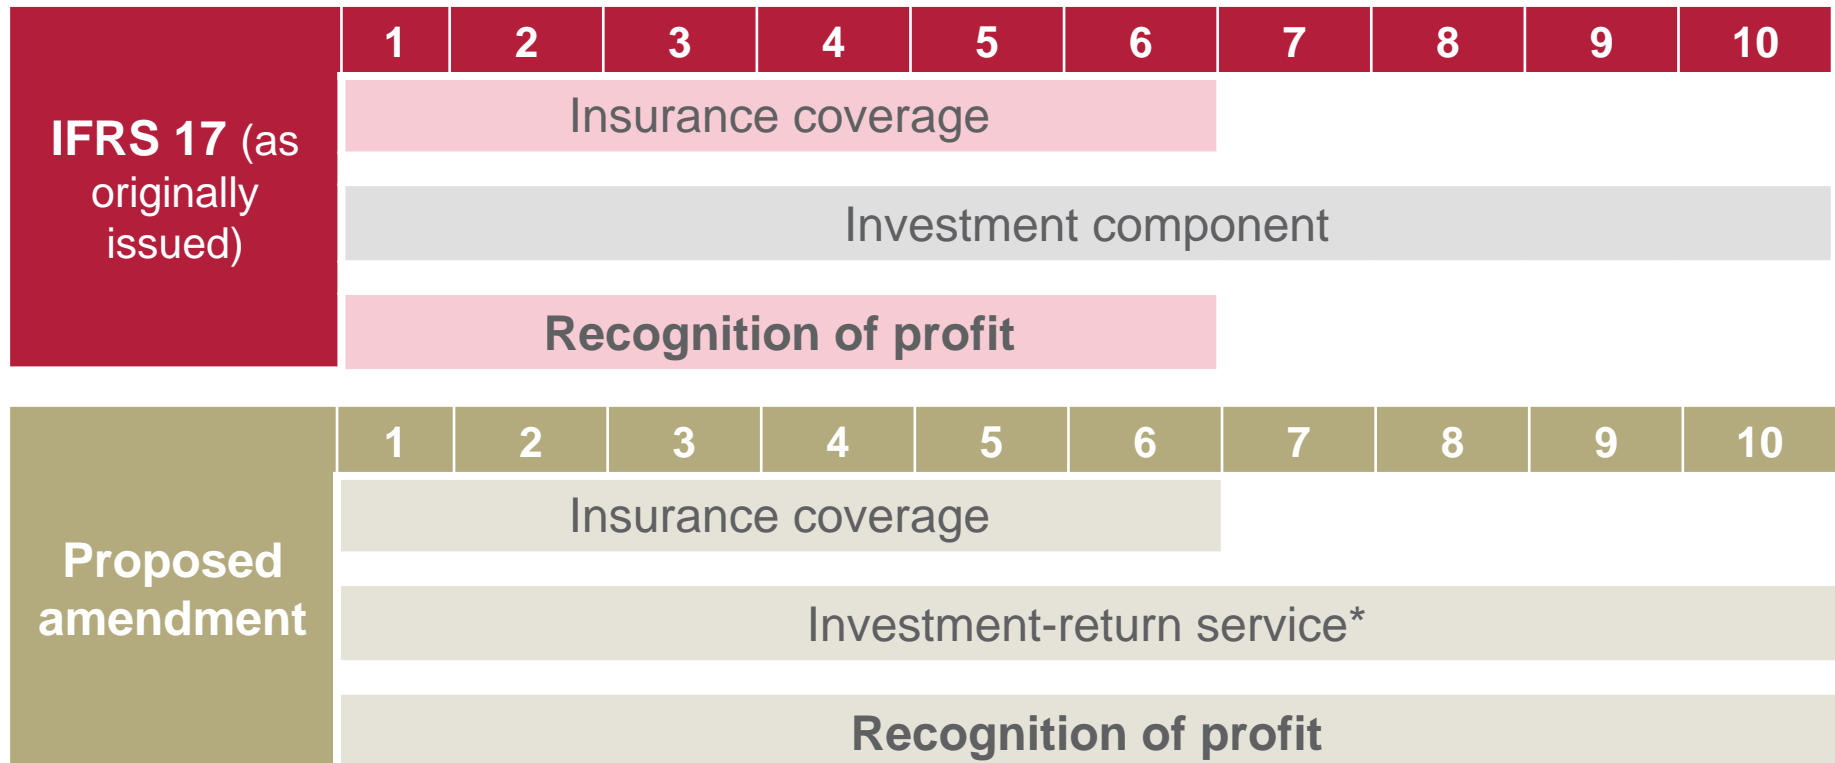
IFRS 17 (as originally issued)

| 1 | 2 | 3 | 4 | 5 | 6 | 7 | 8 | 9 | 10 |
|---|---|---|---|---|---|---|---|---|---|

Insurance coverage

Investment component

Recognition of profit

Proposed amendment

| 1 | 2 | 3 | 4 | 5 | 6 | 7 | 8 | 9 | 10 |
|---|---|---|---|---|---|---|---|---|---|

Insurance coverage

Investment-return service*

Recognition of profit